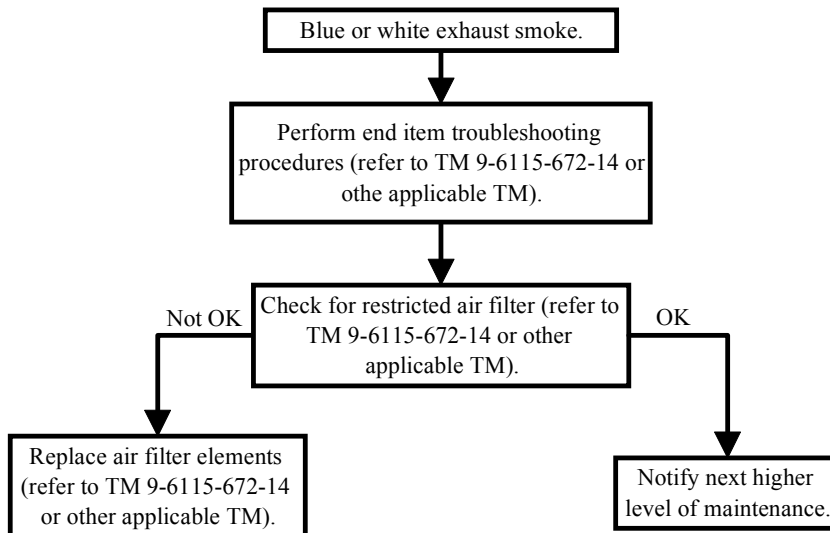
Blue or white exhaust smoke.

Perform end item troubleshooting procedures (refer to TM 9-6115-672-14 or othe applicable TM).

Check for restricted air filter (refer to TM 9-6115-672-14 or other applicable TM).

Not OK

OK

Replace air filter elements (refer to TM 9-6115-672-14 or other applicable TM).

Notify next higher level of maintenance.